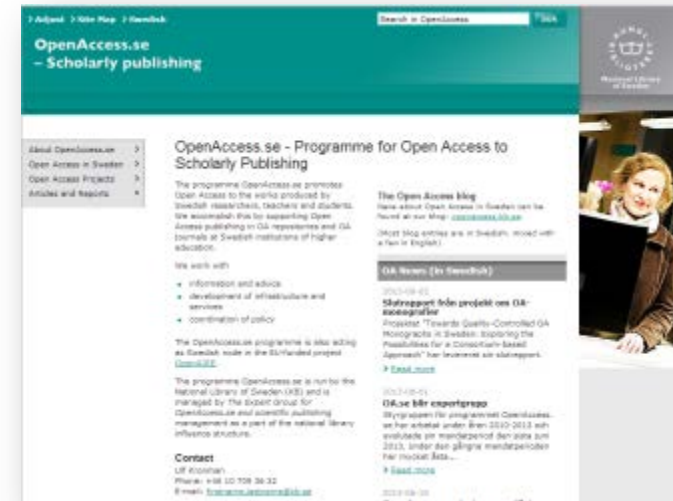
> Adjust > Site Map > Svenska

Search in OpenAccess

Sök

OpenAccess.se – Scholarly publishing

National Library of Sweden

About OpenAccess.se >
Open Access in Sweden >
Open Access Projects >
Articles and Reports >

OpenAccess.se - Programme for Open Access to Scholarly Publishing

The programme OpenAccess.se promotes Open Access to the works produced by Swedish researchers, teachers and students. We accomplish this by supporting Open Access publishing in OA repositories and OA journals at Swedish institutions of higher education.

We work with

- information and advice
- development of infrastructure and services
- coordination of policy

The OpenAccess.se programme is also acting as Swedish node in the EU-funded project OpenAIRE.

The programme OpenAccess.se is run by the National Library of Sweden (KB) and is managed by The Expert Group for OpenAccess.se and scientific publishing management as a part of the national library influence structure.

Contact
Ulf Kronman
Phone: +46 10 709 36 32
E-mail: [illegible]

The Open Access blog
News about Open Access in Sweden can be found at our blog: openaccess.kb.se

(Most blog entries are in Swedish, mixed with a few in English)

OA News (in Swedish)

2013-08-02
Slutrapport från projekt om OA-monografier
Projektet "Towards Quality-Controlled OA Monographs in Sweden: Exploring the Possibilities for a Consortium-based Approach" har levererat sin slutrapport.

> Read more

2013-08-01
OA.se blir expertgrupp
Styrgruppen för programmet OpenAccess.se har arbetat under åren 2010-2013 och avslutade sin mandatperiod den sista juni 2013. Under den gångna mandatperioden har mycket åsta...

> Read more

2013-06-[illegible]
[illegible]